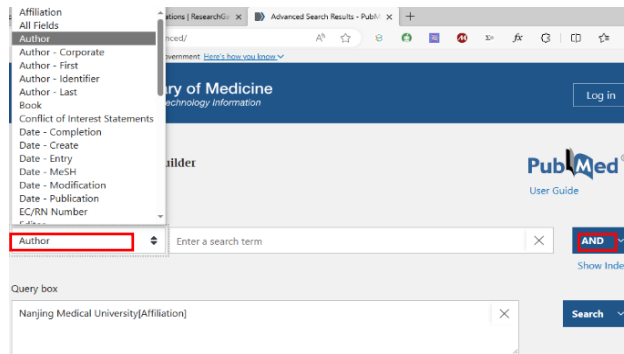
Affiliation
All Fields
Author
Author - Corporate
Author - First
Author - Identifier
Author - Last
Book
Conflict of Interest Statements
Date - Completion
Date - Create
Date - Entry
Date - MeSH
Date - Modification
Date - Publication
EC/RN Number

ations | ResearchGa ×
Advanced Search Results - PubM ×
+
nced/
vernment Here's how you know
ry of Medicine
echnology Information
Log in
uilder
PubMed
User Guide
Author
Enter a search term
×
AND
Show Inde
Query box
Nanjing Medical University[Affiliation]
×
Search